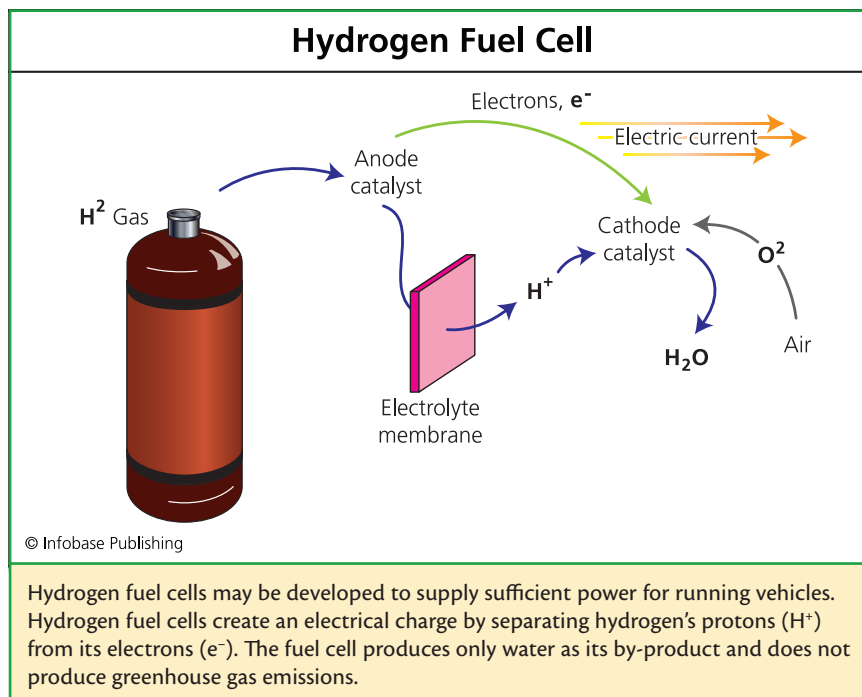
Hydrogen Fuel Cell

Electrons, $e^-$

Electric current

$H^2$ Gas

Anode catalyst

Cathode catalyst

$H^+$

$O^2$

$H_2O$

Air

Electrolyte membrane

© Infobase Publishing

Hydrogen fuel cells may be developed to supply sufficient power for running vehicles. Hydrogen fuel cells create an electrical charge by separating hydrogen's protons ($H^+$) from its electrons ($e^-$). The fuel cell produces only water as its by-product and does not produce greenhouse gas emissions.